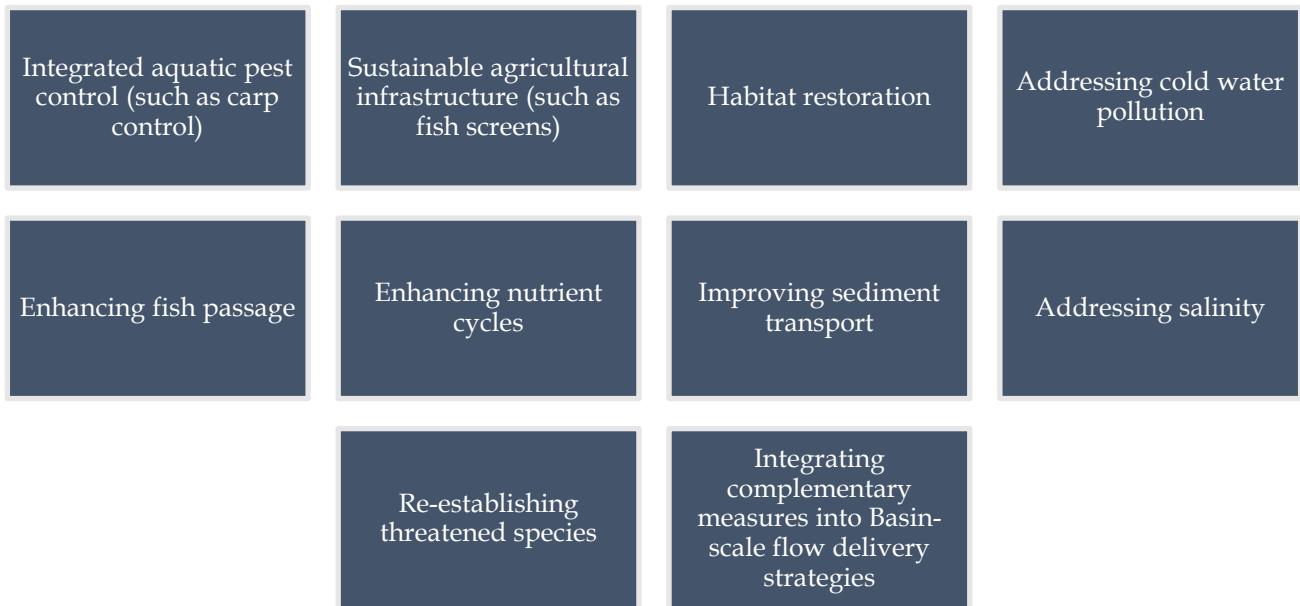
Integrated aquatic pest control (such as carp control)

Sustainable agricultural infrastructure (such as fish screens)

Habitat restoration

Addressing cold water pollution

Enhancing fish passage

Enhancing nutrient cycles

Improving sediment transport

Addressing salinity

Re-establishing threatened species

Integrating complementary measures into Basin-scale flow delivery strategies